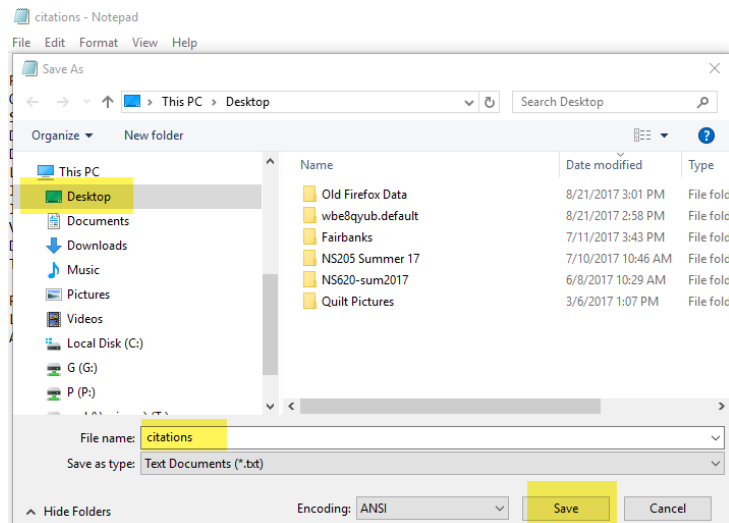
citations - Notepad
File Edit Format View Help

Save As

This PC > Desktop

Search Desktop

Organize ▾ New folder

This PC
Desktop
Documents
Downloads
Music
Pictures
Videos
Local Disk (C:)
G (G:)
P (P:)

| Name | Date modified | Type |
|---|---|---|
| Old Firefox Data | 8/21/2017 3:01 PM | File fol |
| wbe8qyub.default | 8/21/2017 2:58 PM | File fol |
| Fairbanks | 7/11/2017 3:43 PM | File fol |
| NS205 Summer 17 | 7/10/2017 10:46 AM | File fol |
| NS620-sum2017 | 6/8/2017 10:29 AM | File fol |
| Quilt Pictures | 3/6/2017 1:07 PM | File fol |

File name: citations
Save as type: Text Documents (*.txt)

Hide Folders
Encoding: ANSI
Save
Cancel